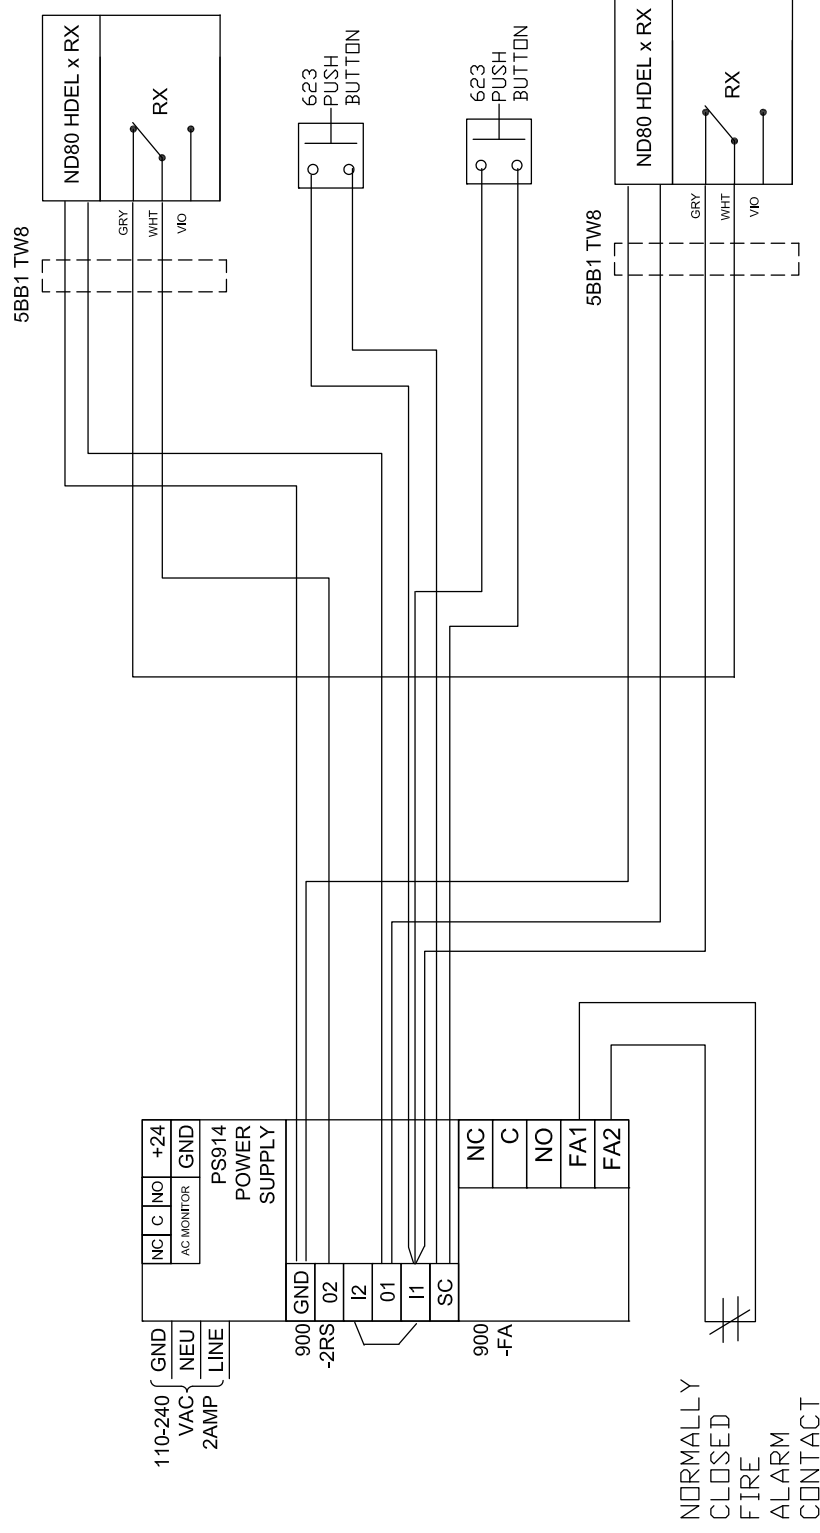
5BB1 TW8

ND80 HDEL x RX

RX

GRY
WHT
VIO

623
PUSH
BUTTON

623
PUSH
BUTTON

ND80 HDEL x RX

RX

GRY
WHT
VIO

5BB1 TW8

NC C NO
AC MONITOR

+24
GND

PS914
POWER
SUPPLY

110-240 VAC 2AMP

GND
NEU
LINE

900
-2RS

GND
02
I2
01
I1
SC

900
-FA

NC
C
NO
FA1
FA2

NORMALLY
CLOSED
FIRE
ALARM
CONTACT